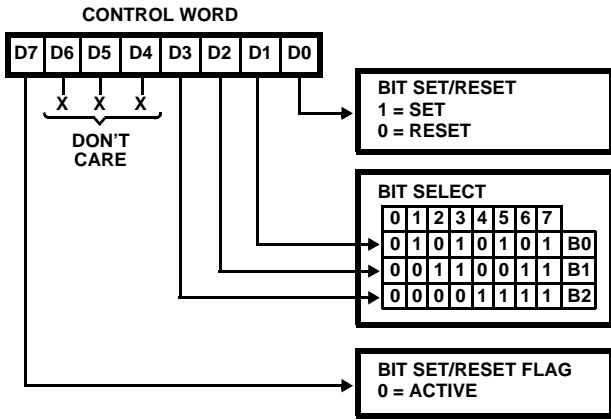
CONTROL WORD

| D7 | D6 | D5 | D4 | D3 | D2 | D1 | D0 |
|---|---|---|---|---|---|---|---|

X X X
DON'T CARE

BIT SET/RESET
1 = SET
0 = RESET

BIT SELECT

| 0 | 1 | 2 | 3 | 4 | 5 | 6 | 7 | |
|---|---|---|---|---|---|---|---|---|
| 0 | 1 | 0 | 1 | 0 | 1 | 0 | 1 | B0 |
| 0 | 0 | 1 | 1 | 0 | 0 | 1 | 1 | B1 |
| 0 | 0 | 0 | 0 | 1 | 1 | 1 | 1 | B2 |

BIT SET/RESET FLAG
0 = ACTIVE